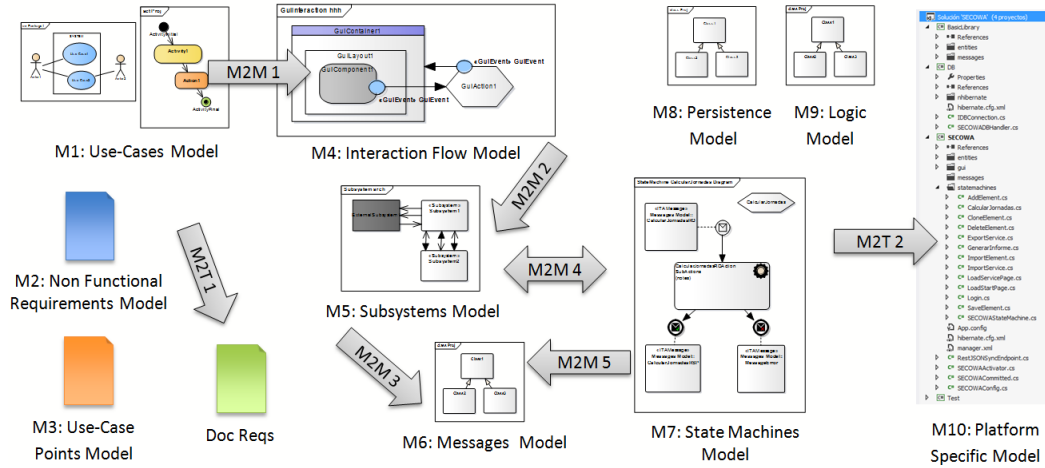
M1: Use-Cases Model

M2M 1

GuiInteraction hhh

GuiContainer1

GuiLayout1

GuiComponent1

«GuiEvent» GuiEvent

«GuiEvent» GuiEvent

GuiAction1

Activity1

Action1

M4: Interaction Flow Model

M8: Persistence Model

M9: Logic Model

Class1

Class2

Class3

Solución 'SECOWA' (4 proyectos)
BasicLibrary
References
entities
messages
DB
Properties
References
hibernate
hibernate.cfg.xml
IDBConnection.cs
SECOWADBHandler.cs
SECOWA
References
entities
gui
messages
statemachines
AddElement.cs
CalcularJornadas.cs
CloneElement.cs
DeleteElement.cs
ExportService.cs
GenerarInforme.cs
ImportElement.cs
ImportService.cs
LoadServicePage.cs
LoadStartPage.cs
Login.cs
SaveElement.cs
SECOWAStateMachine.cs
App.config
hibernate.cfg.xml
manager.xml
RestJSONSyncEndpoint.cs
SECOWAActivator.cs
SECOWACommitted.cs
SECOWAConfig.cs
Test

M2M 2

M2: Non Functional Requirements Model

M2T 1

Subsystem1

Subsystem2

M2M 4

M5: Subsystems Model

M2T 2

M3: Use-Case Points Model

Doc Reqs

M2M 3

M6: Messages Model

M2M 5

M7: State Machines Model

M10: Platform Specific Model